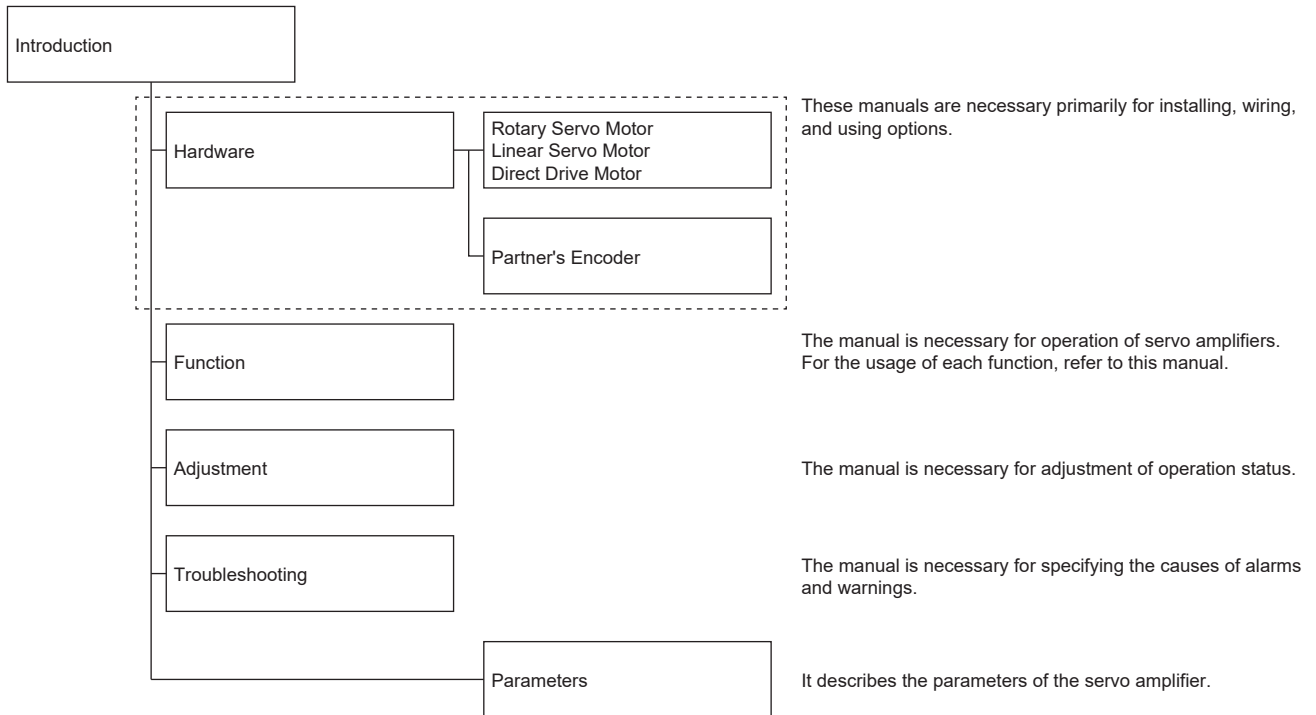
Introduction

Hardware

Rotary Servo Motor
Linear Servo Motor
Direct Drive Motor

Partner's Encoder

These manuals are necessary primarily for installing, wiring, and using options.

Function

The manual is necessary for operation of servo amplifiers. For the usage of each function, refer to this manual.

Adjustment

The manual is necessary for adjustment of operation status.

Troubleshooting

The manual is necessary for specifying the causes of alarms and warnings.

Parameters

It describes the parameters of the servo amplifier.